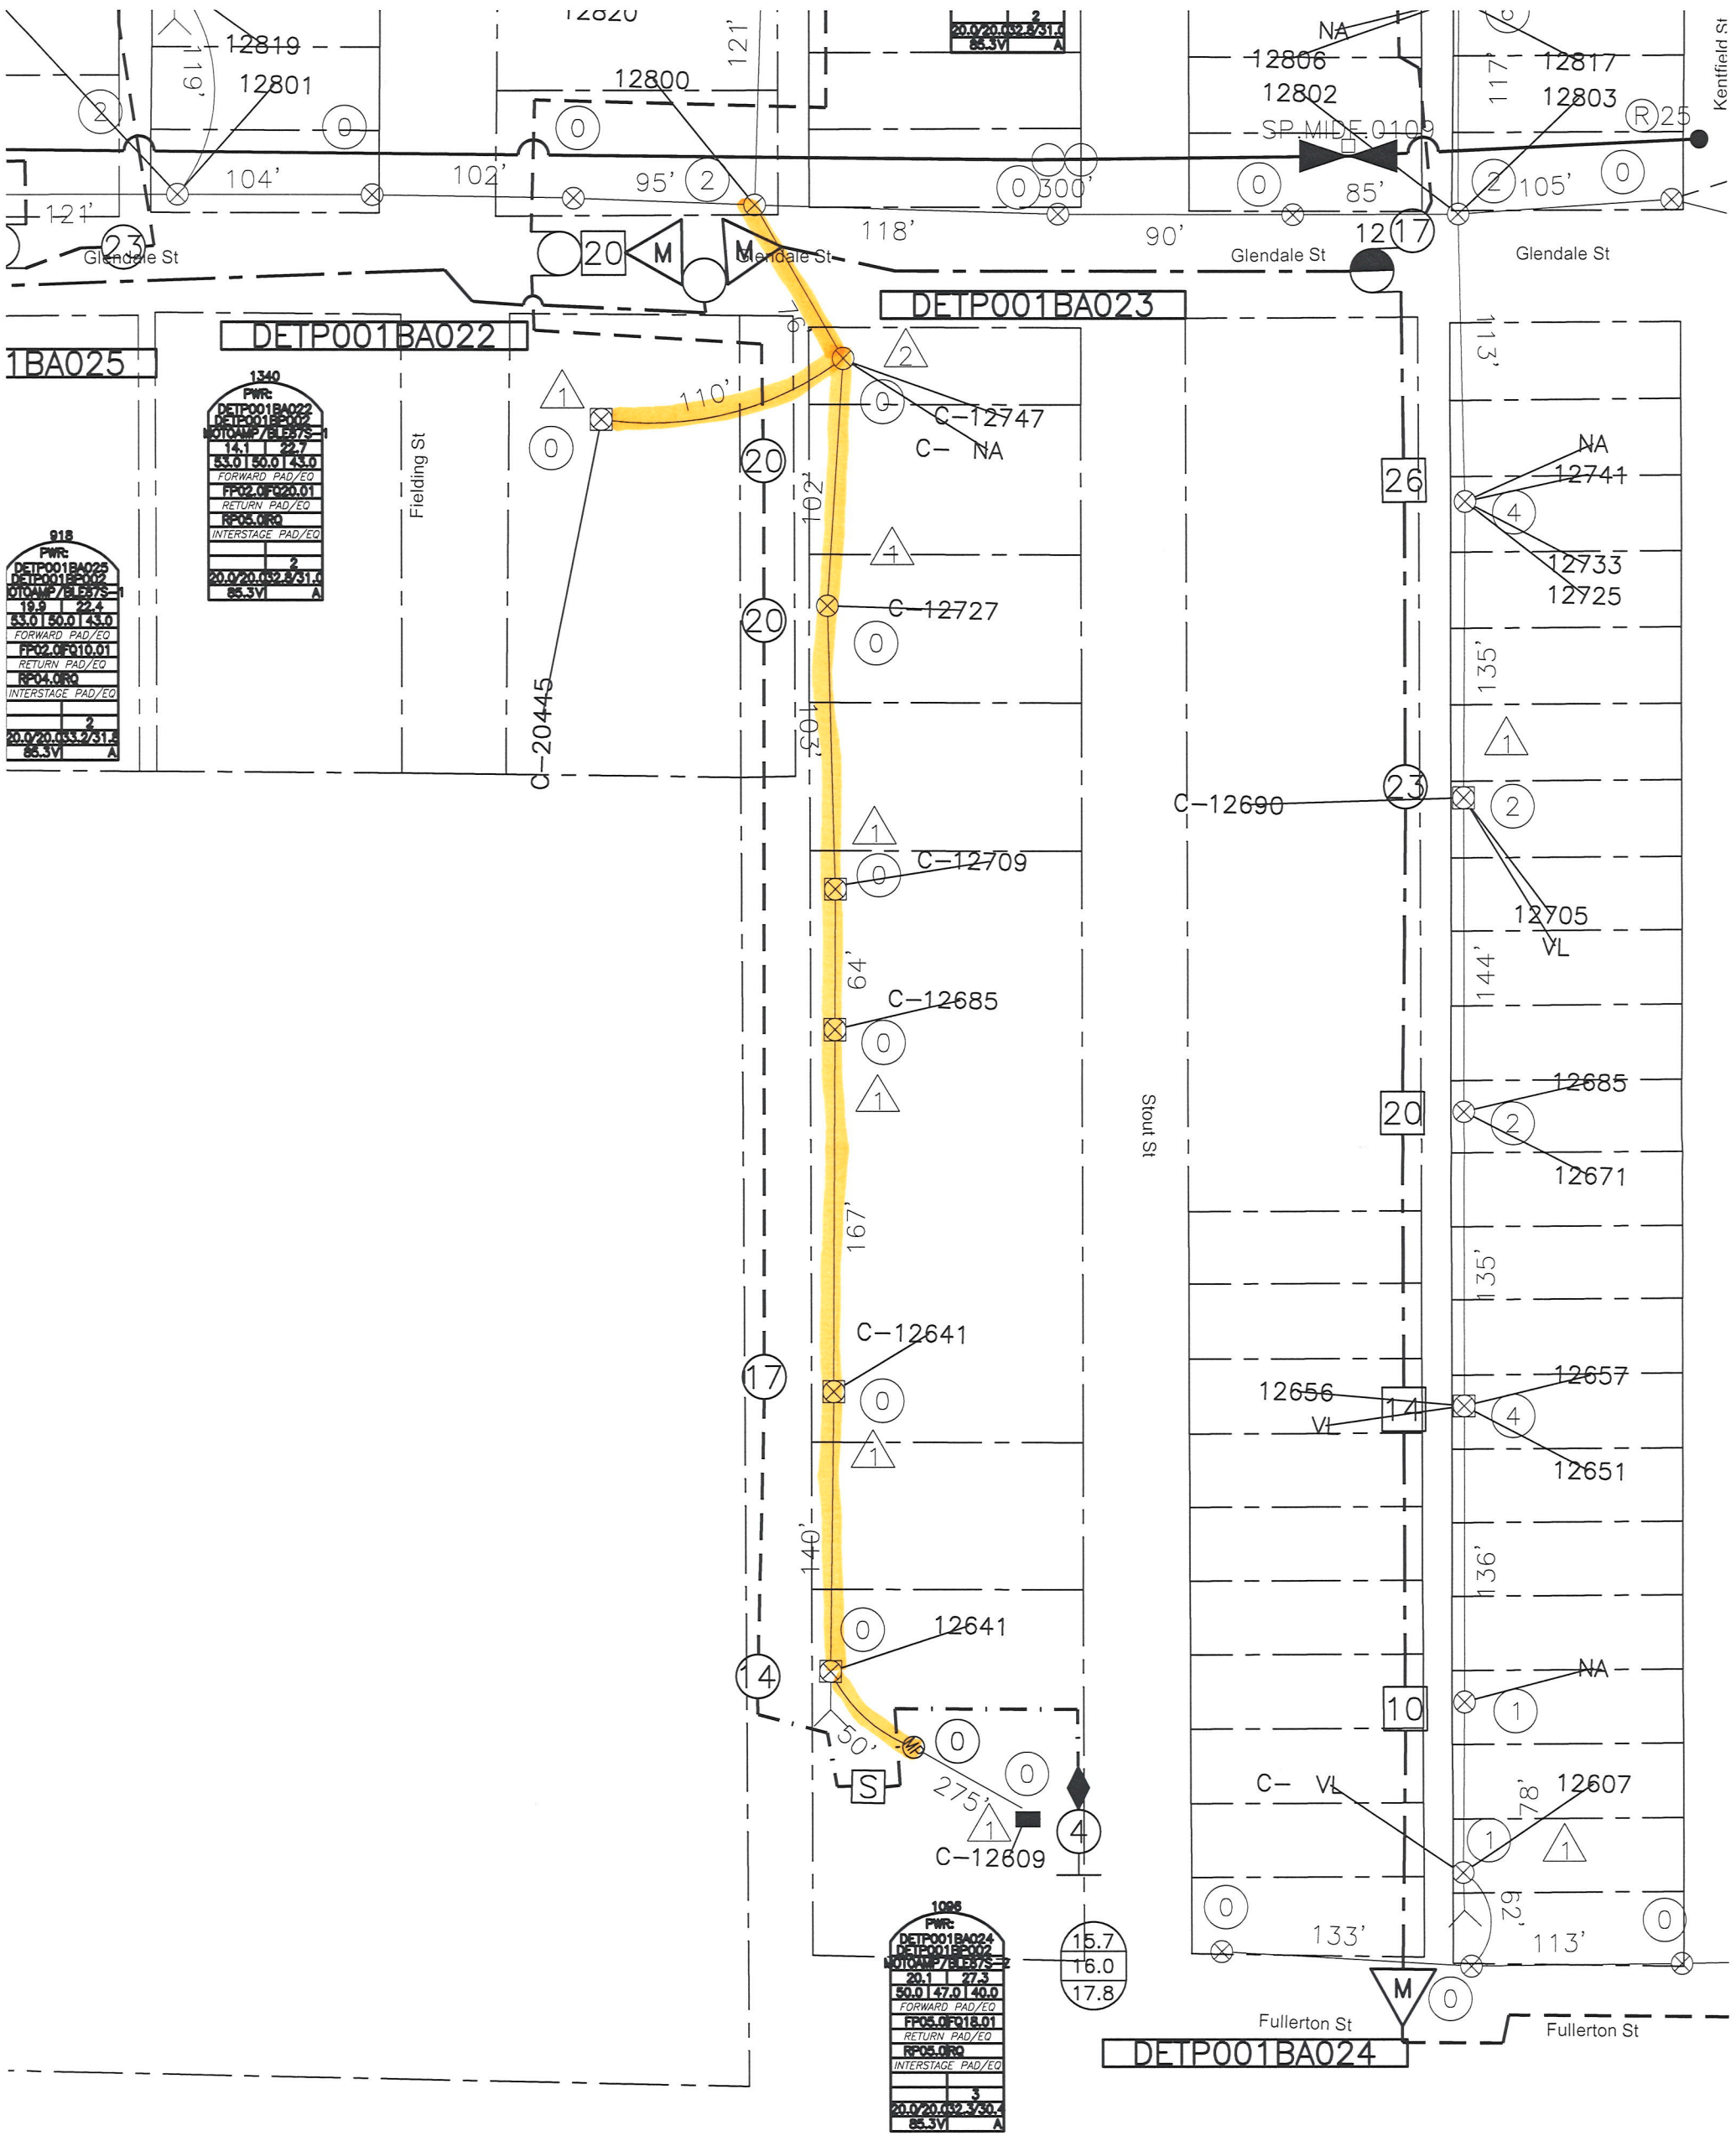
12820
12819
119'
12801
2
0
12800
121'
0
104'
102'
95'
2
2
20.0/20.032.8/31.0
85.3V A
NA
12806
12802
SP MIDE 0109
12817
117'
12803
R 25
Kentfield St
0 300'
0
85'
2 105'
0
121'
23
Glendale St
20
M
M
Glendale St
118'
90'
12 17
Glendale St
Glendale St
DETP001BA023
DETP001BA022
1BA025
1340
PWR:
DETP001BA022
DETP001BE002
MOTOAMP/BLE87S-1
14.1 | 22.7
53.0 | 50.0 | 43.0
FORWARD PAD/EQ
FP02.0FQ20.01
RETURN PAD/EQ
RP05.0RQ
INTERSTAGE PAD/EQ
2
20.0/20.032.8/31.0
85.3V A
Fielding St
1
0
110'
2
0
C-12747
C- NA
113'
20
102'
26
NA
12741
4
12733
12725
918
PWR:
DETP001BA025
DETP001BE002
MOTOAMP/BLE87S-1
19.9 | 22.4
53.0 | 50.0 | 43.0
FORWARD PAD/EQ
FP02.0FQ10.01
RETURN PAD/EQ
RP04.0RQ
INTERSTAGE PAD/EQ
2
20.0/20.033.2/31.8
85.3V A
1
C-12727
20
0
135'
C-20445
103'
1
C-12690
23
2
1
C-12709
0
12705
VL
64'
144'
C-12685
0
1
Stout St
20
12685
2
12671
167'
135'
C-12641
17
0
12656
VL
14
12657
4
12651
1
140'
136'
0
12641
14
NA
10
1
50'
0
S
0
275'
1
C-12609
4
C- VL
78'
12607
1
1
62'
0
133'
113'
0
1096
PWR:
DETP001BA024
DETP001BE002
MOTOAMP/BLE87S-2
20.1 | 27.3
50.0 | 47.0 | 40.0
FORWARD PAD/EQ
FP05.0FQ18.01
RETURN PAD/EQ
RP05.0RQ
INTERSTAGE PAD/EQ
3
20.0/20.032.3/30.4
85.3V A
15.7
16.0
17.8
M
0
Fullerton St
Fullerton St
DETP001BA024